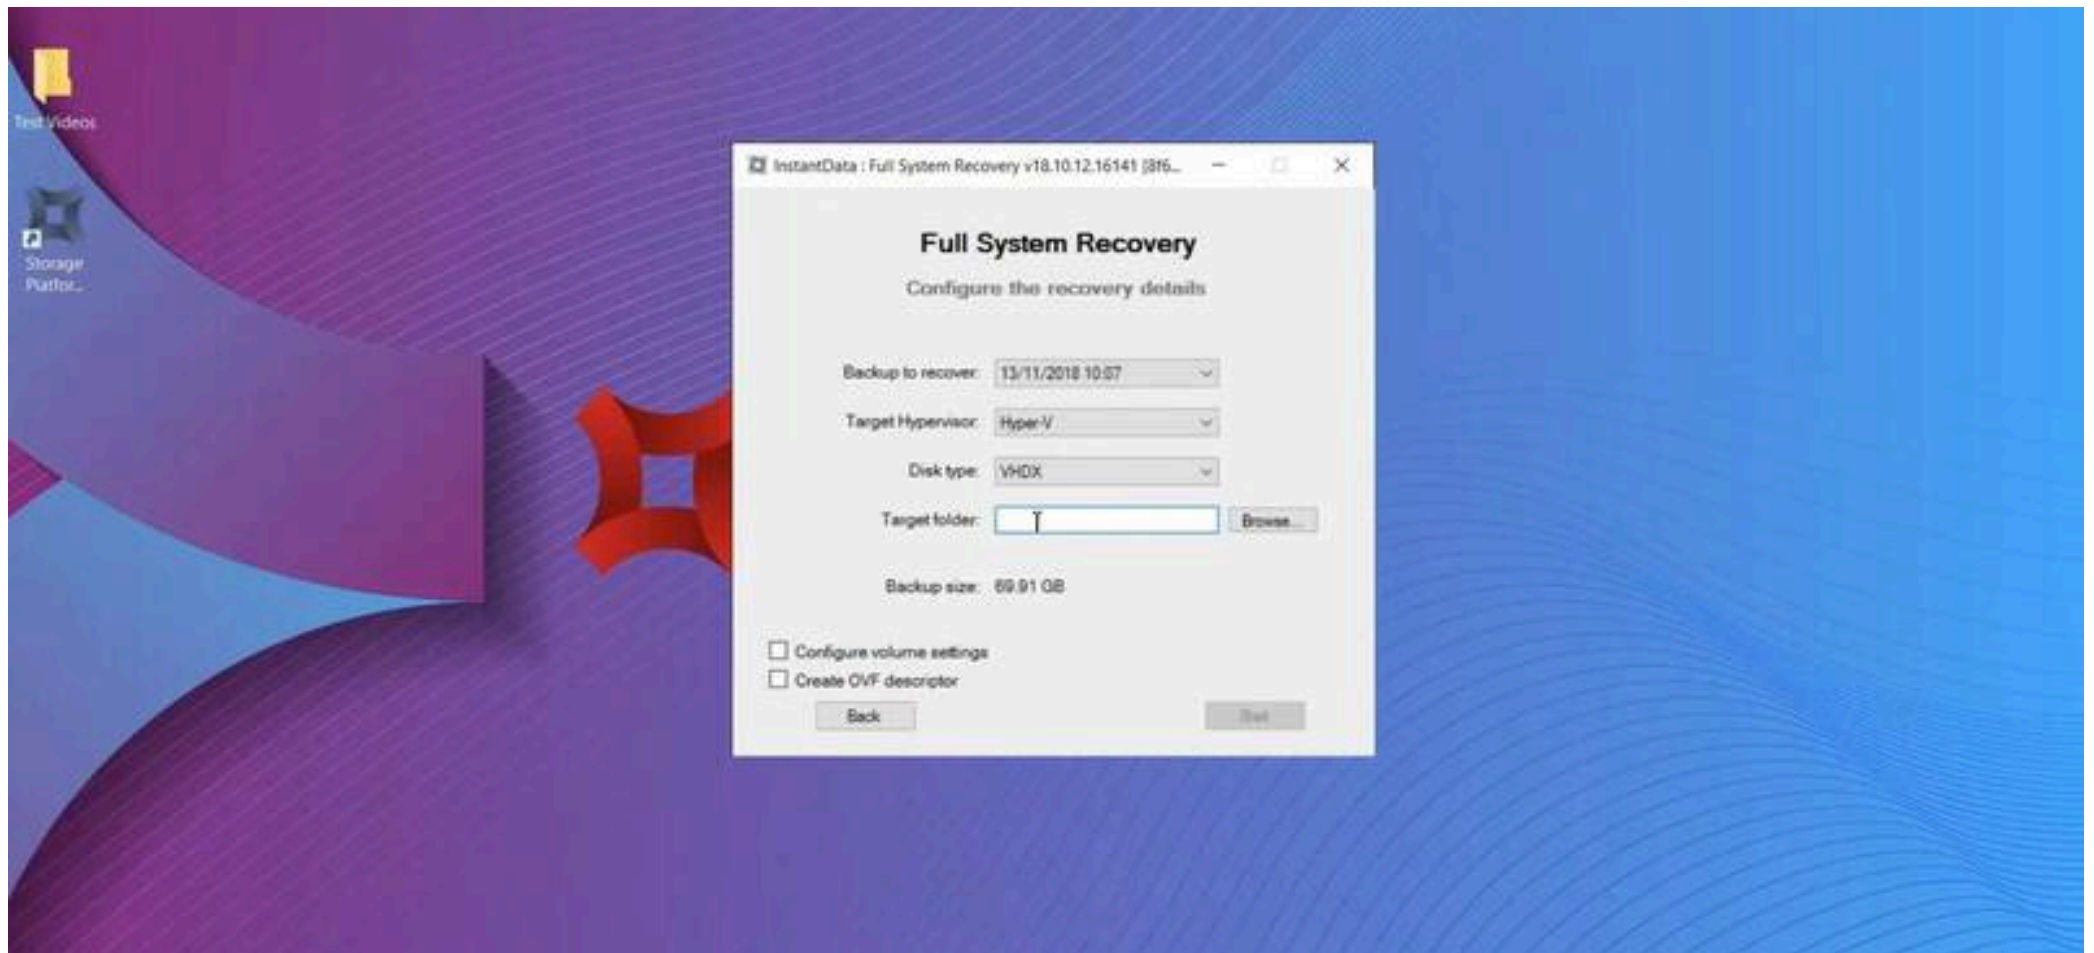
Test Videos

Storage Platfor...

InstantData : Full System Recovery v18.10.12.16141 [8f6...

Full System Recovery

Configure the recovery details

Backup to recover: 13/11/2018 10:07

Target Hypervisor: Hyper-V

Disk type: VHDX

Target folder: Browse...

Backup size: 69.91 GB

Configure volume settings

Create OVF descriptor

Back

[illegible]